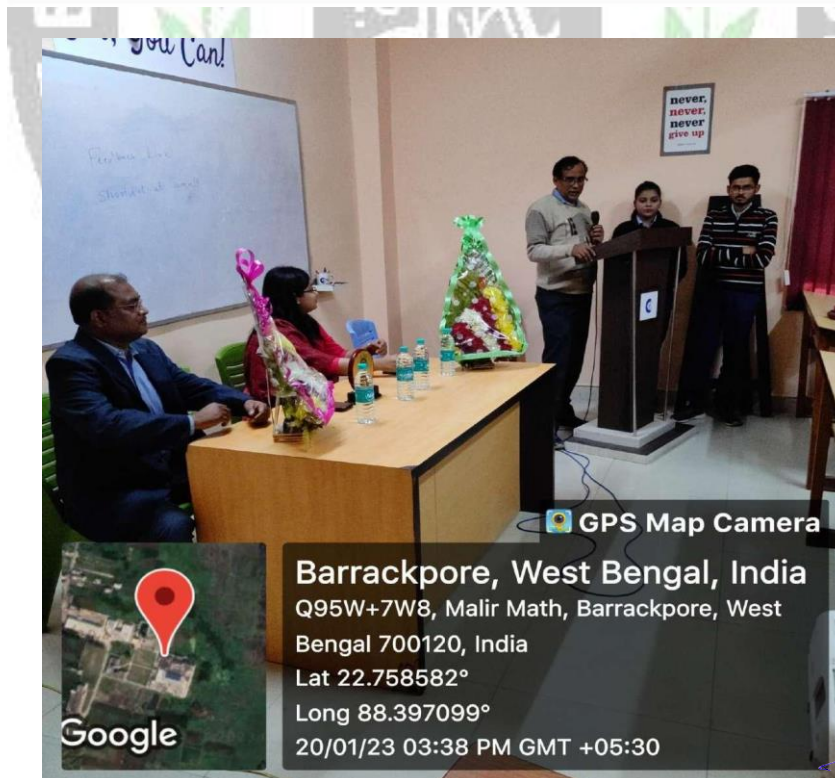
You Can!

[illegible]
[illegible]

never, never, never give up

C

GPS Map Camera

Barrackpore, West Bengal, India
Q95W+7W8, Malir Math, Barrackpore, West Bengal 700120, India
Lat 22.758582°
Long 88.397099°
20/01/23 03:38 PM GMT +05:30

Google